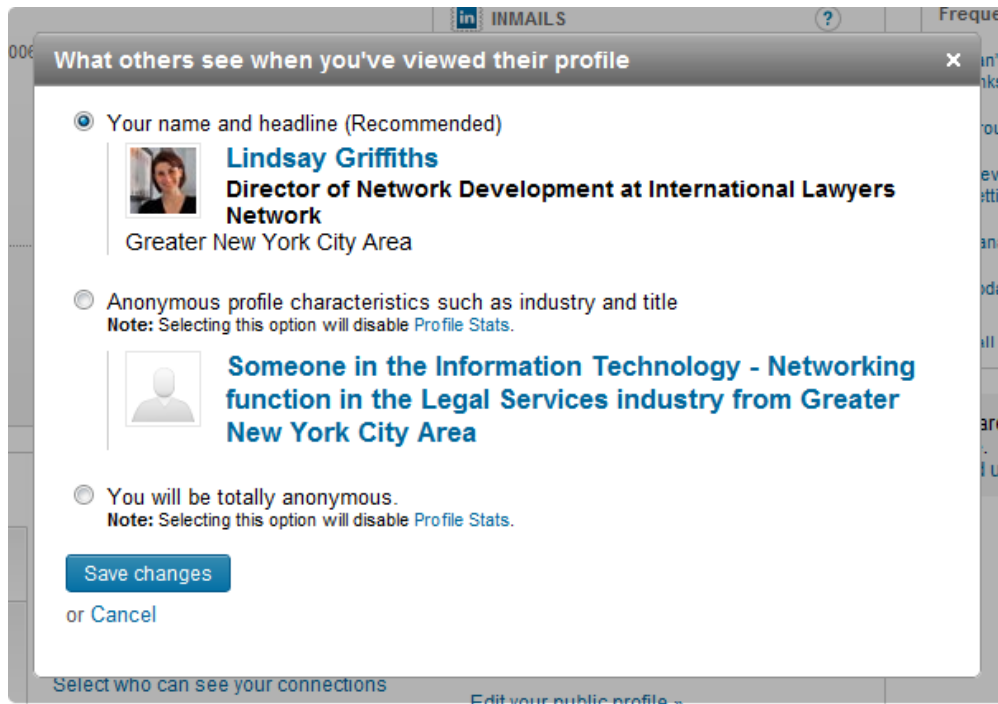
in INMAILS ?

Freque

What others see when you've viewed their profile ×

Your name and headline (Recommended)

Lindsay Griffiths
Director of Network Development at International Lawyers Network
Greater New York City Area

Anonymous profile characteristics such as industry and title
Note: Selecting this option will disable Profile Stats.

Someone in the Information Technology - Networking function in the Legal Services industry from Greater New York City Area

You will be totally anonymous.
Note: Selecting this option will disable Profile Stats.

Save changes

or Cancel

Select who can see your connections

Edit your public profile »